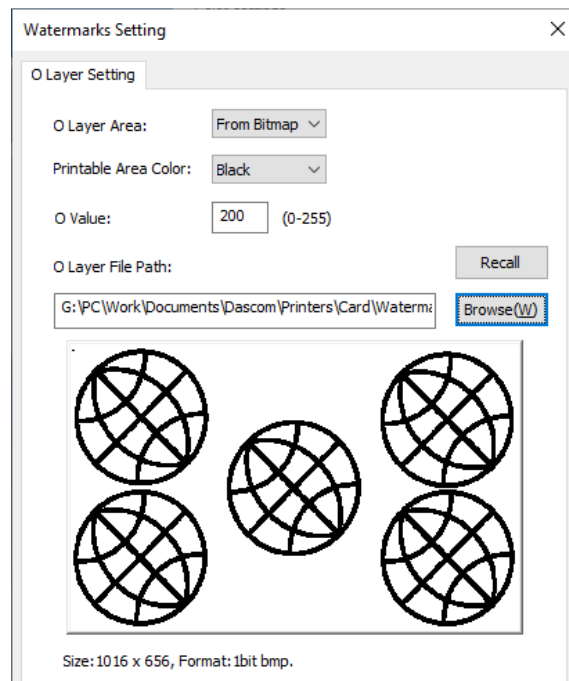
Watermarks Setting

×

O Layer Setting

O Layer Area: From Bitmap

Printable Area Color: Black

O Value: 200 (0-255)

O Layer File Path:

Recall

G:\PC\Work\Documents\Dascom\Printers\Card\Waterma

Browse(W)

Size: 1016 x 656, Format: 1bit bmp.